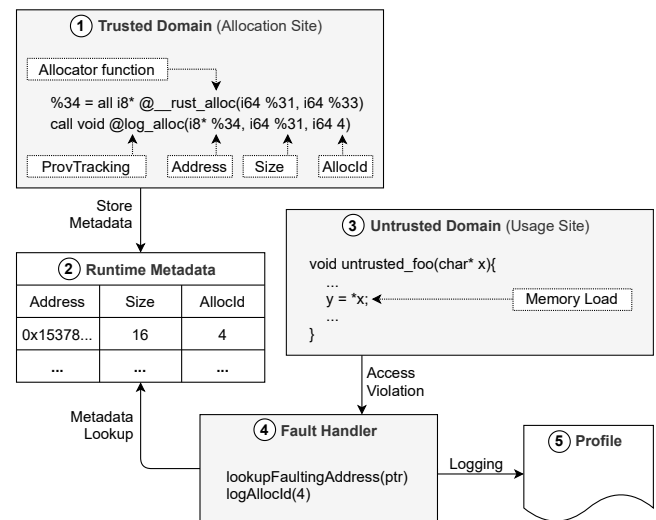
1 Trusted Domain (Allocation Site)

Allocator function

%34 = all i8* @__rust_alloc(i64 %31, i64 %33)
call void @log_alloc(i8* %34, i64 %31, i64 4)

ProvTracking

Address

Size

AllocId

Store Metadata

2 Runtime Metadata

| Address | Size | AllocId |
|---|---|---|
| 0x15378... | 16 | 4 |
| ... | ... | ... |

3 Untrusted Domain (Usage Site)

void untrusted_foo(char* x){
...
y = *x;
...
}

Memory Load

Access Violation

Metadata Lookup

4 Fault Handler

lookupFaultingAddress(ptr)
logAllocId(4)

Logging

5 Profile